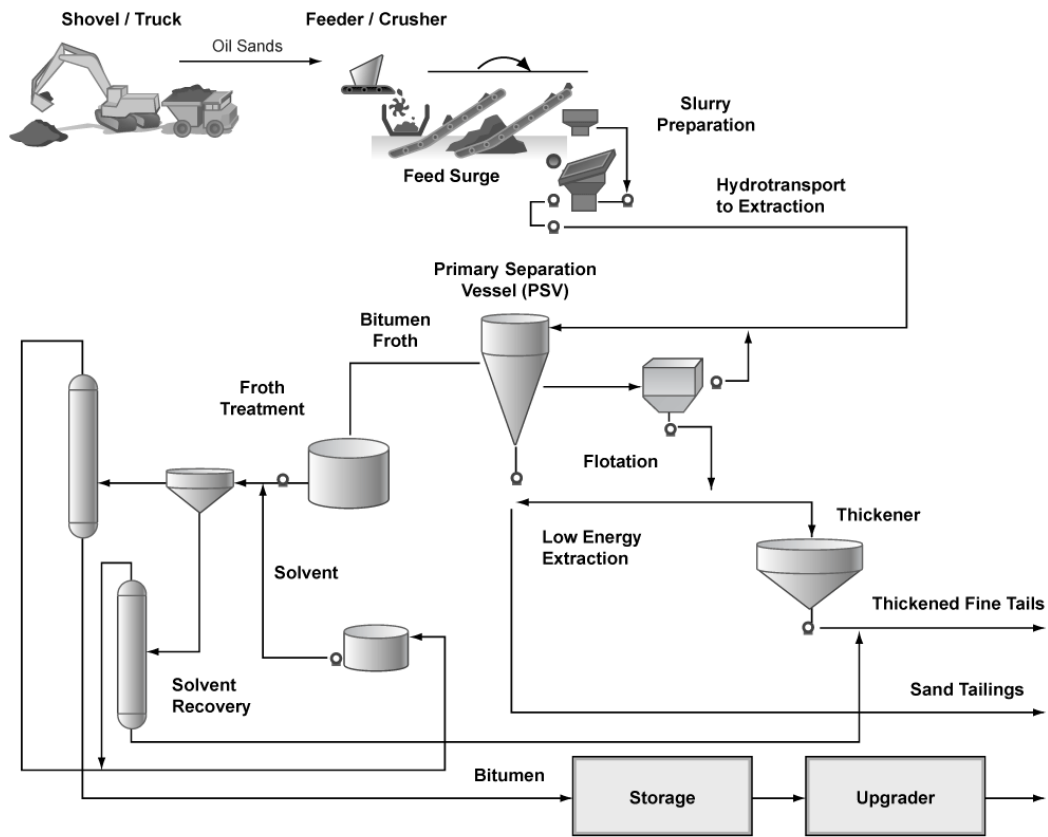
Shovel / Truck

Oil Sands

Feeder / Crusher

Slurry Preparation

Feed Surge

Hydrotransport to Extraction

Primary Separation Vessel (PSV)

Bitumen Froth

Froth Treatment

Flotation

Thickener

Low Energy Extraction

Solvent

Thickened Fine Tails

Solvent Recovery

Sand Tailings

Bitumen

Storage

Upgrader